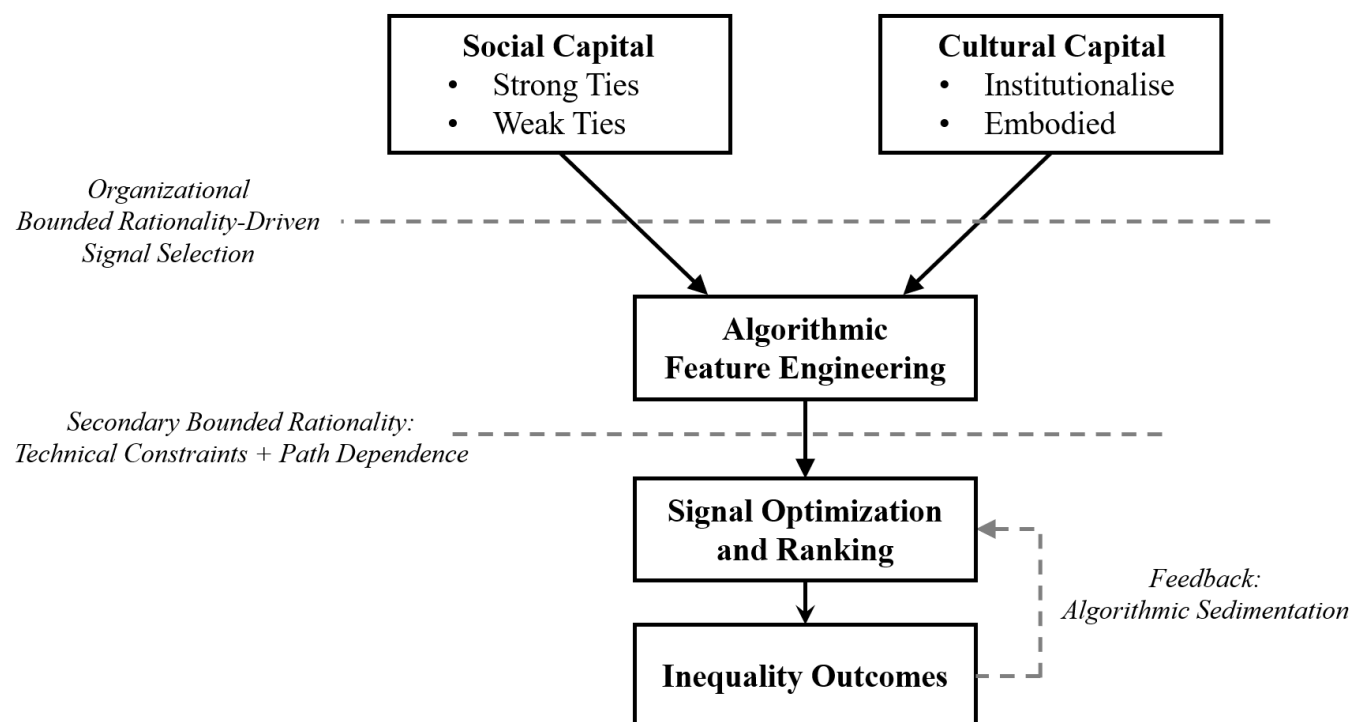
Social Capital
• Strong Ties
• Weak Ties

Cultural Capital
• Institutionalise
• Embodied

Organizational
Bounded Rationality-Driven
Signal Selection

Algorithmic
Feature Engineering

Secondary Bounded Rationality:
Technical Constraints + Path Dependence

Signal Optimization
and Ranking

Feedback:
Algorithmic Sedimentation

Inequality Outcomes